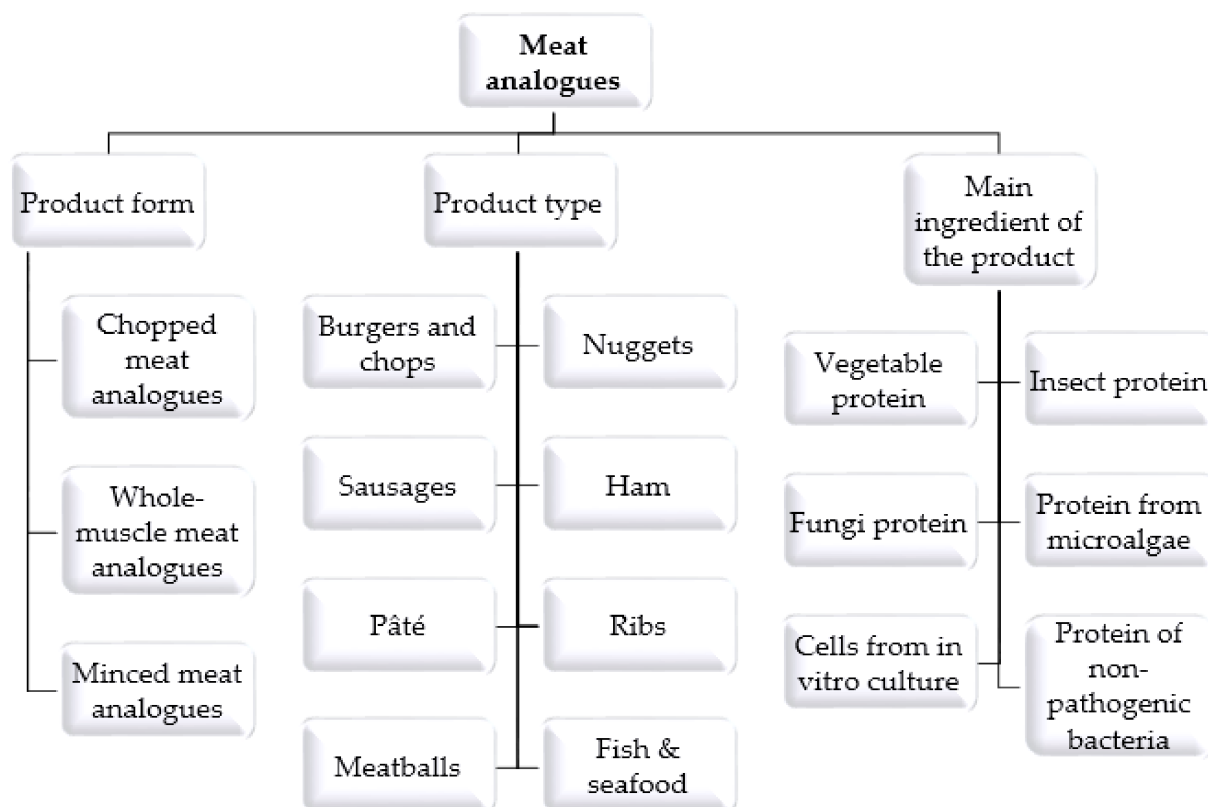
Meat analogues

Product form

Chopped meat analogues

Whole-muscle meat analogues

Minced meat analogues

Product type

Burgers and chops

Nuggets

Sausages

Ham

Pâté

Ribs

Meatballs

Fish & seafood

Main ingredient of the product

Vegetable protein

Insect protein

Fungi protein

Protein from microalgae

Cells from in vitro culture

Protein of non-pathogenic bacteria